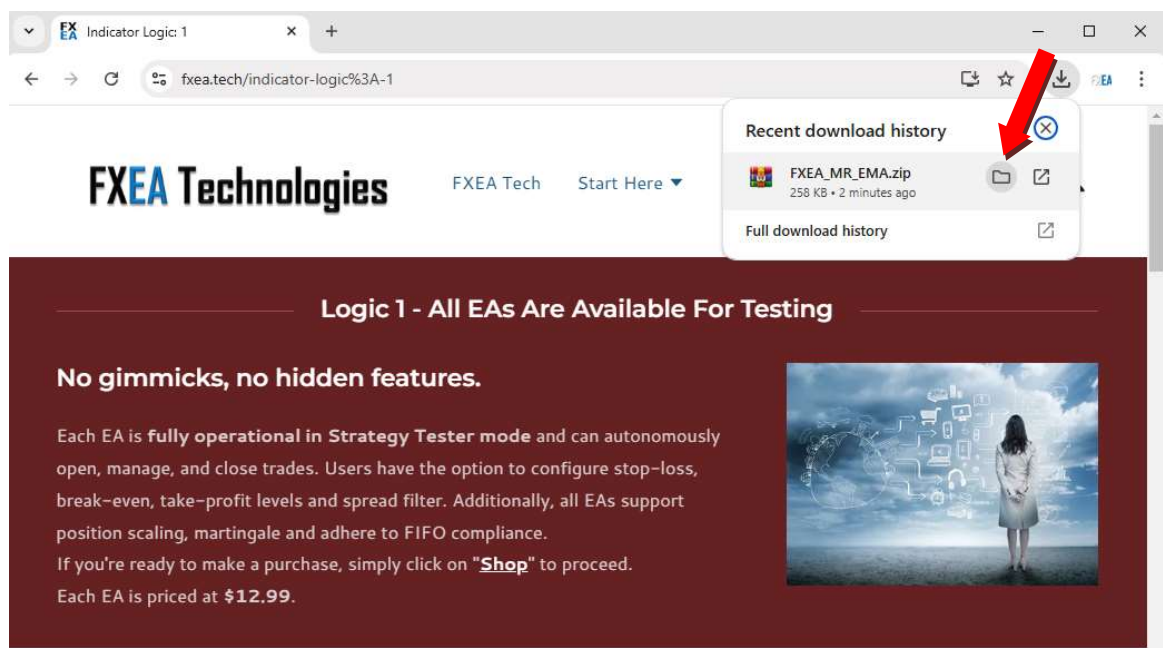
FX EA Indicator Logic: 1 × +

fxea.tech/indicator-logic%3A-1

FXEA

Recent download history

FXEA_MR_EMA.zip
258 KB • 2 minutes ago

Full download history

FXEA Technologies

FXEA Tech Start Here ▾

Logic 1 - All EAs Are Available For Testing

No gimmicks, no hidden features.

Each EA is **fully operational in Strategy Tester mode** and can autonomously open, manage, and close trades. Users have the option to configure stop-loss, break-even, take-profit levels and spread filter. Additionally, all EAs support position scaling, martingale and adhere to FIFO compliance.
If you're ready to make a purchase, simply click on "**Shop**" to proceed.
Each EA is priced at **$12.99**.